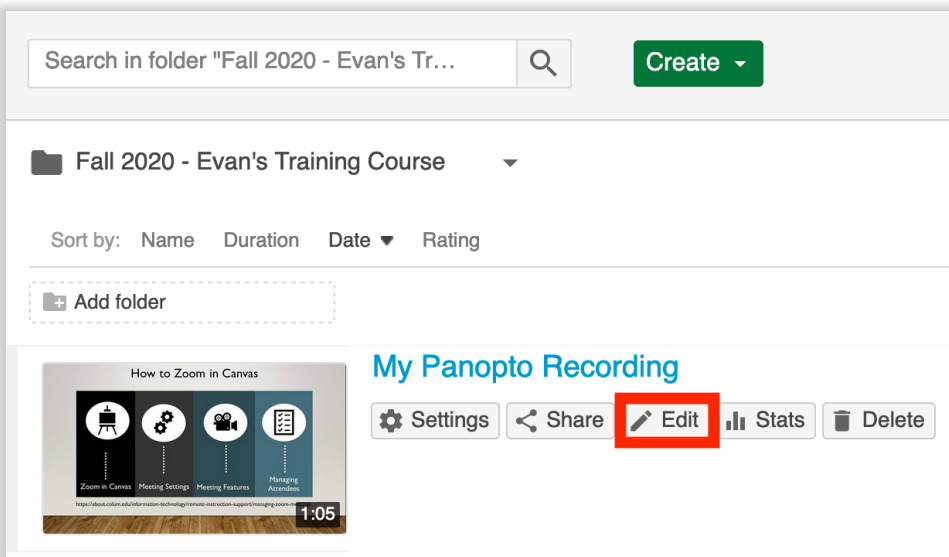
Search in folder "Fall 2020 - Evan's Tr...

Create

Fall 2020 - Evan's Training Course

Sort by: Name Duration Date Rating

Add folder

How to Zoom in Canvas

Zoom in Canvas Meeting Settings Meeting Features Managing Attendees

https://about.colum.edu/information-technology/remote-instruction-support/managing-zoom-m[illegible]

1:05

My Panopto Recording

Settings Share Edit Stats Delete